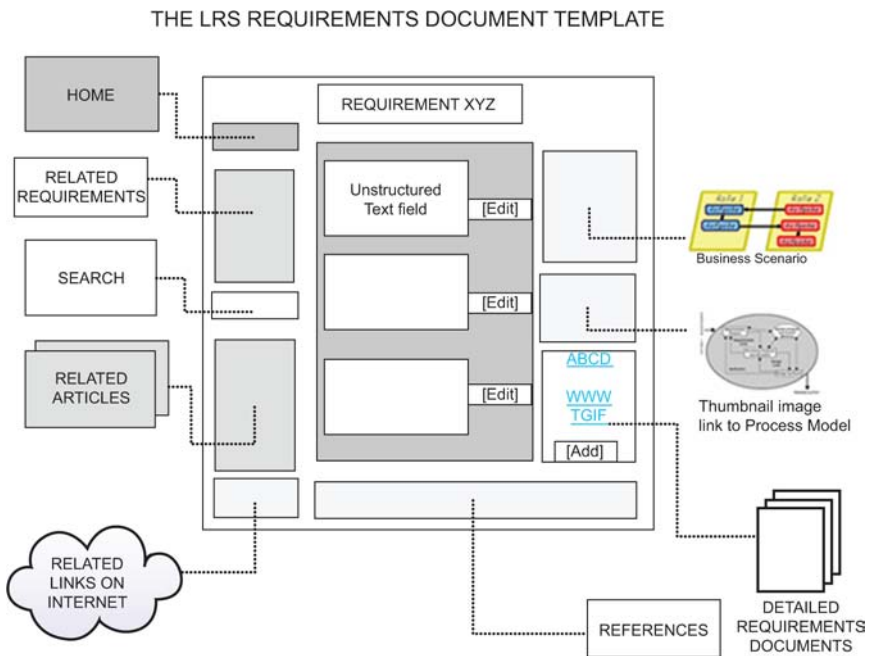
THE LRS REQUIREMENTS DOCUMENT TEMPLATE

HOME

RELATED REQUIREMENTS

SEARCH

RELATED ARTICLES

REQUIREMENT XYZ

Unstructured Text field

[Edit]

[Edit]

[Edit]

ABCD

WWW

TGIF

[Add]

Role 1

Role 2

Business Scenario

Thumbnail image link to Process Model

RELATED LINKS ON INTERNET

REFERENCES

DETAILED REQUIREMENTS DOCUMENTS